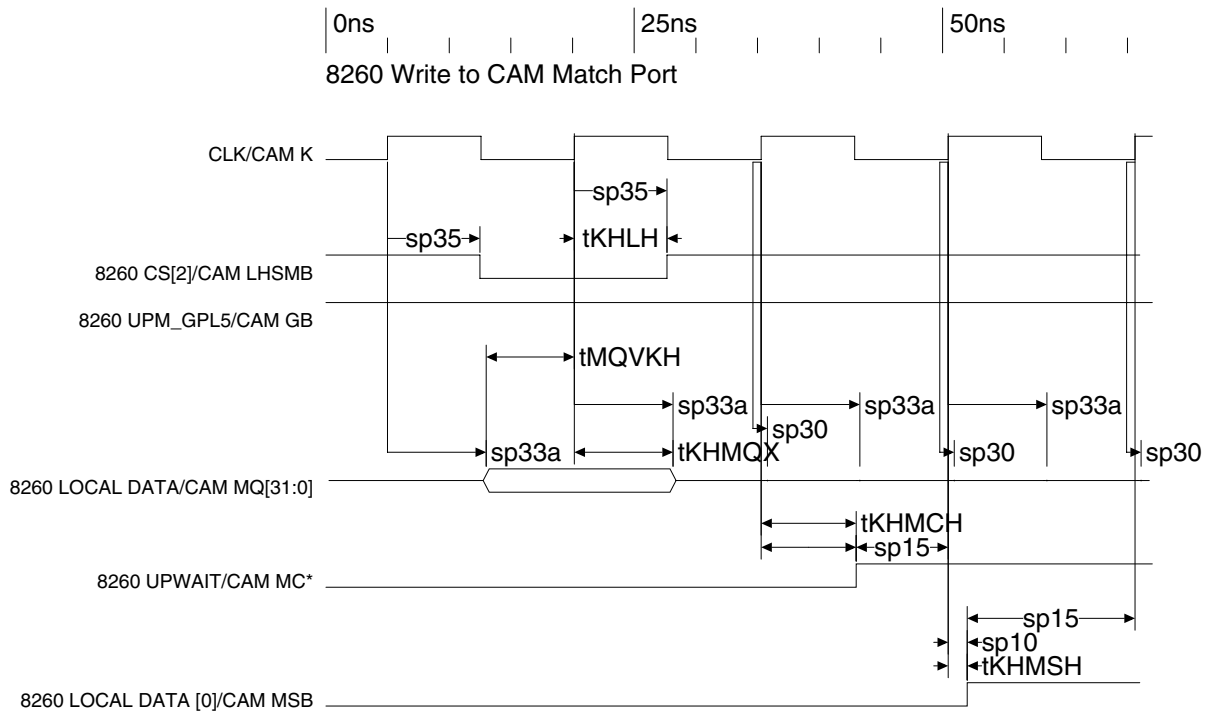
0ns
25ns
50ns
8260 Write to CAM Match Port

CLK/CAM K
sp35
sp35
tKHLH
8260 CS[2]/CAM LHSMB
8260 UPM_GPL5/CAM GB
tMQVKH
sp33a
sp33a
sp33a
sp30
sp33a
tKHMQX
sp30
sp30
8260 LOCAL DATA/CAM MQ[31:0]
tKHMCH
sp15
8260 UPWAIT/CAM MC*
sp15
sp10
tKHMSH
8260 LOCAL DATA [0]/CAM MSB